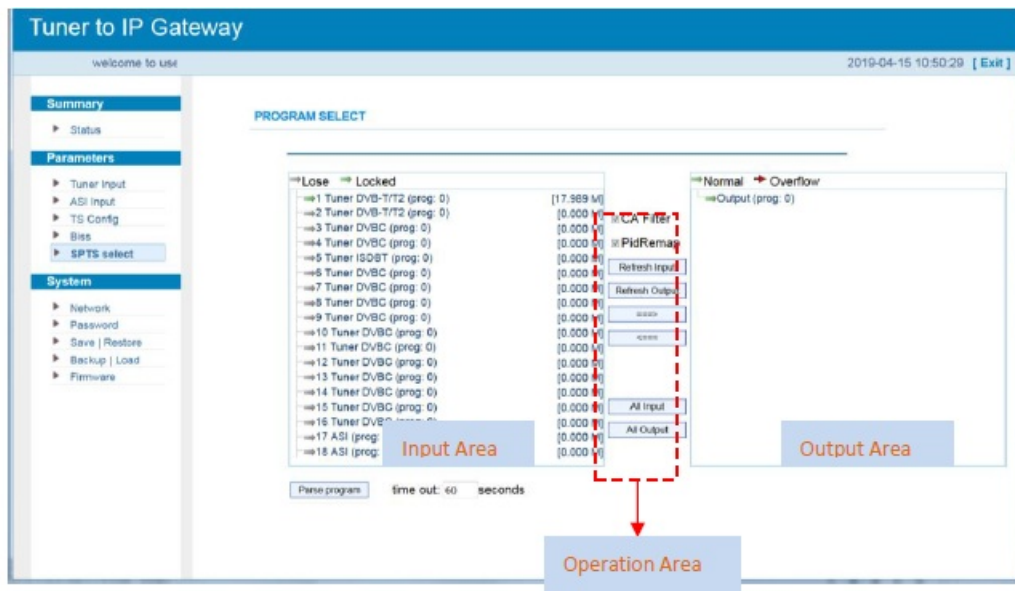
Tuner to IP Gateway

welcome to use

2019-04-15 10:50:29 [ Exit ]

Summary
Status

Parameters
Tuner Input
ASI Input
TS Config
Biss
SPTS select

System
Network
Password
Save | Restore
Backup | Load
Firmware

PROGRAM SELECT

Lose Locked
1 Tuner DVB-T/T2 (prog: 0) [17.969 M]
2 Tuner DVB-T/T2 (prog: 0) [0.000 M]
3 Tuner DVBC (prog: 0) [0.000 M]
4 Tuner DVBC (prog: 0) [0.000 M]
5 Tuner ISDBT (prog: 0) [0.000 M]
6 Tuner DVBC (prog: 0) [0.000 M]
7 Tuner DVBC (prog: 0) [0.000 M]
8 Tuner DVBC (prog: 0) [0.000 M]
9 Tuner DVBC (prog: 0) [0.000 M]
10 Tuner DVBC (prog: 0) [0.000 M]
11 Tuner DVBC (prog: 0) [0.000 M]
12 Tuner DVBC (prog: 0) [0.000 M]
13 Tuner DVBC (prog: 0) [0.000 M]
14 Tuner DVBC (prog: 0) [0.000 M]
15 Tuner DVBC (prog: 0) [0.000 M]
16 Tuner DVB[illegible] [0.000 M]
17 ASI (prog: [0.000 M]
18 ASI (prog: [0.000 M]

Input Area

CA Filter
PidRemap
Refresh Input
Refresh Output
====>
<====
All Input
All Output

Normal Overflow
Output (prog: 0)

Output Area

Parse program time out: 60 seconds

Operation Area